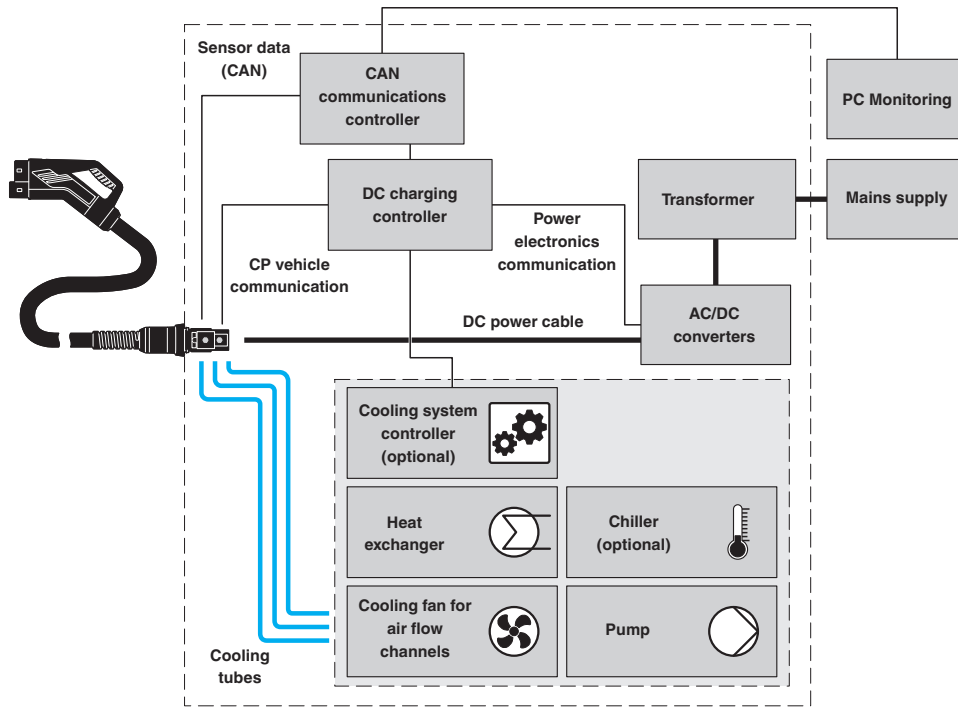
Sensor data (CAN)

CAN communications controller

PC Monitoring

DC charging controller

Transformer

Mains supply

Power electronics communication

CP vehicle communication

DC power cable

AC/DC converters

Cooling system controller (optional)

Heat exchanger

Chiller (optional)

Cooling fan for air flow channels

Pump

Cooling tubes